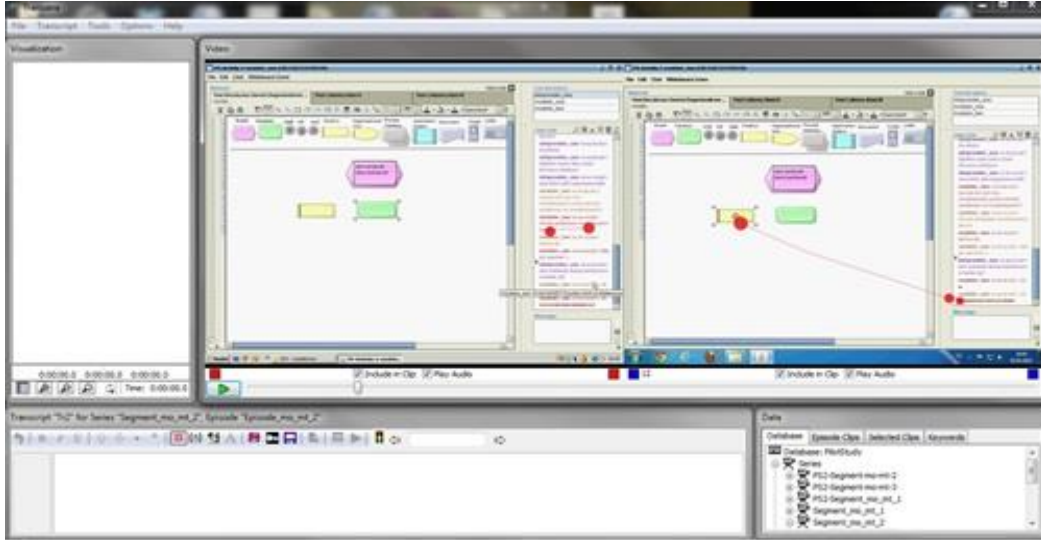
Transana
File Transcript Tools Options Help
Visualization
Video
0:00:00.0 0:00:00.0 0:00:00.0
Time: 0:00:00.0
Include in Clip Play Audio
Include in Clip Play Audio
Transcript "Tr2" for Series "Segment_mo_mt_2", Episode "Episode_mo_mt_2"
Data
Database Episode Clips Selected Clips Keywords
Database: PilotStudy
Series
PS2-Segment-mo-mt-2
PS2-Segment-mo-mt-3
PS2-Segment_mo_mt_1
Segment_mo_mt_1
Segment_mo_mt_2